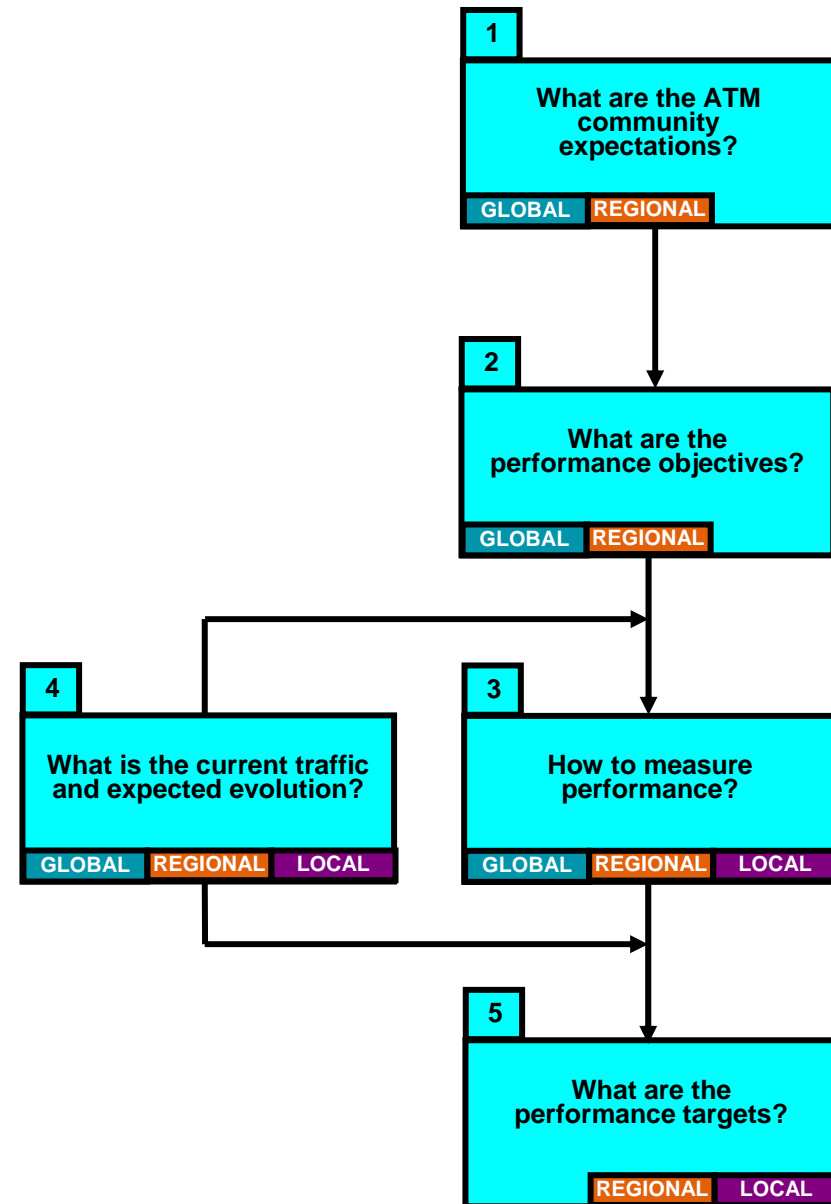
1

What are the ATM community expectations?

GLOBAL REGIONAL

2

What are the performance objectives?

GLOBAL REGIONAL

4

What is the current traffic and expected evolution?

GLOBAL REGIONAL LOCAL

3

How to measure performance?

GLOBAL REGIONAL LOCAL

5

What are the performance targets?

REGIONAL LOCAL